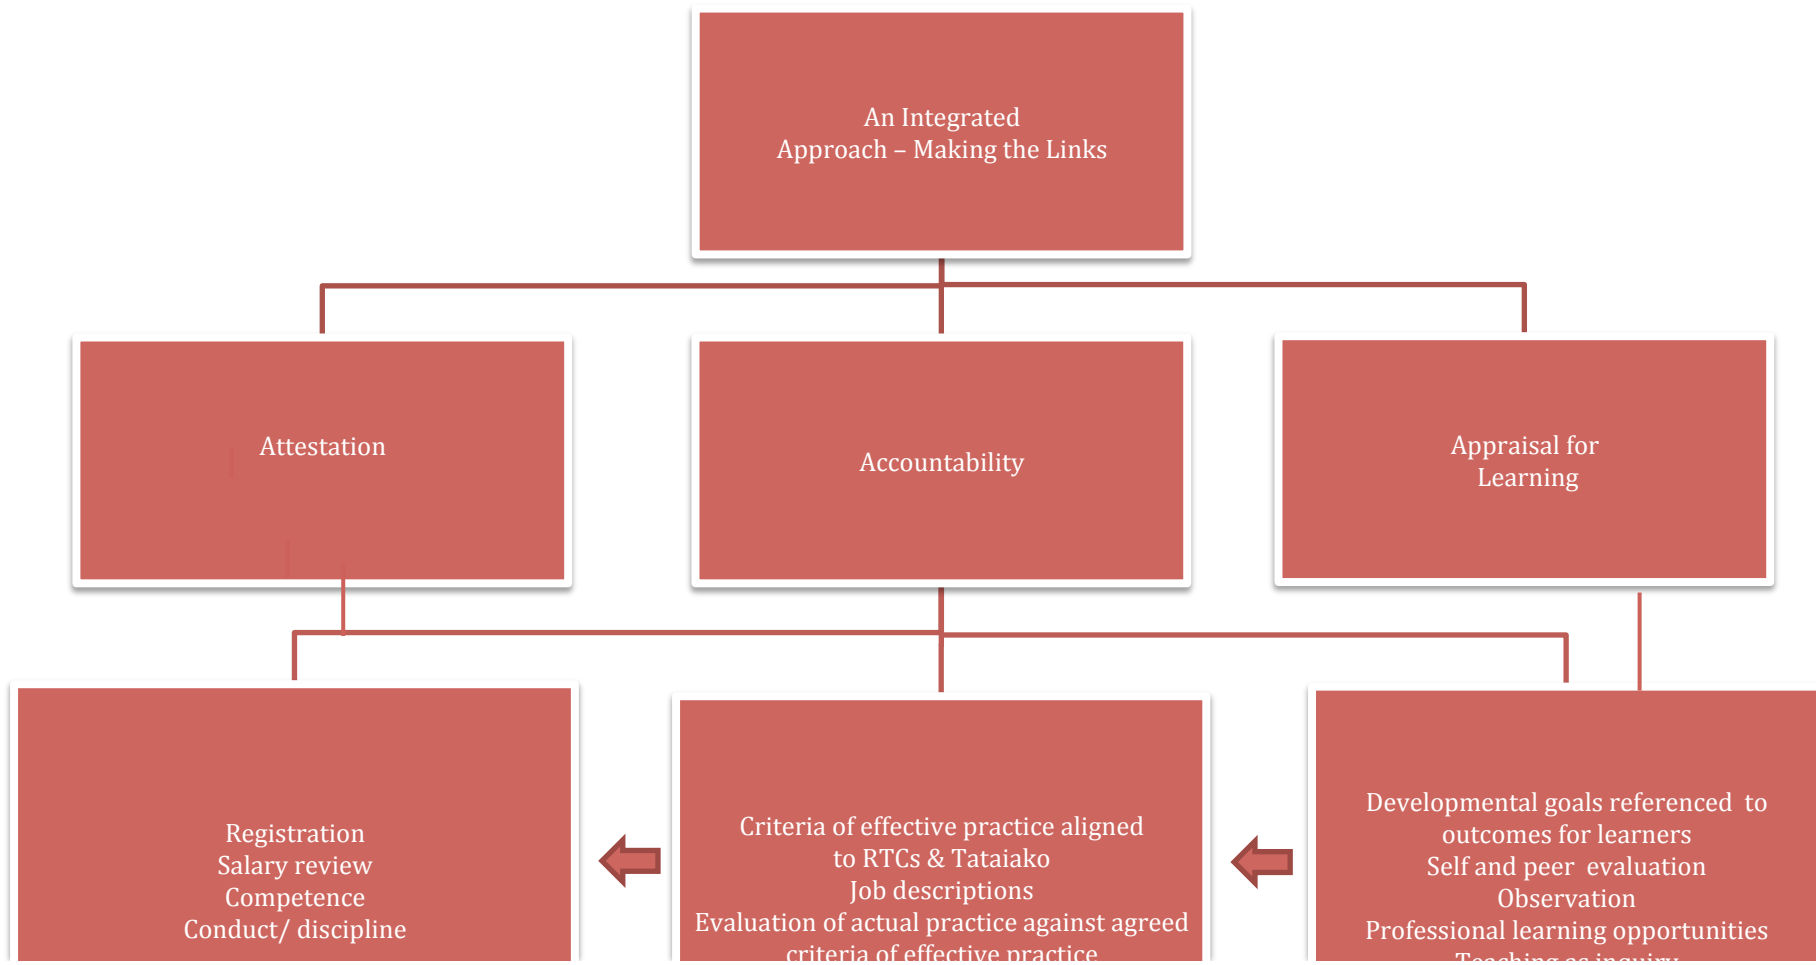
An Integrated Approach – Making the Links

Attestation

Accountability

Appraisal for Learning

Registration
Salary review
Competence
Conduct/ discipline

Criteria of effective practice aligned to RTCs & Tataiako
Job descriptions
Evaluation of actual practice against agreed criteria of effective practice

Developmental goals referenced to outcomes for learners
Self and peer evaluation
Observation
Professional learning opportunities
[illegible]